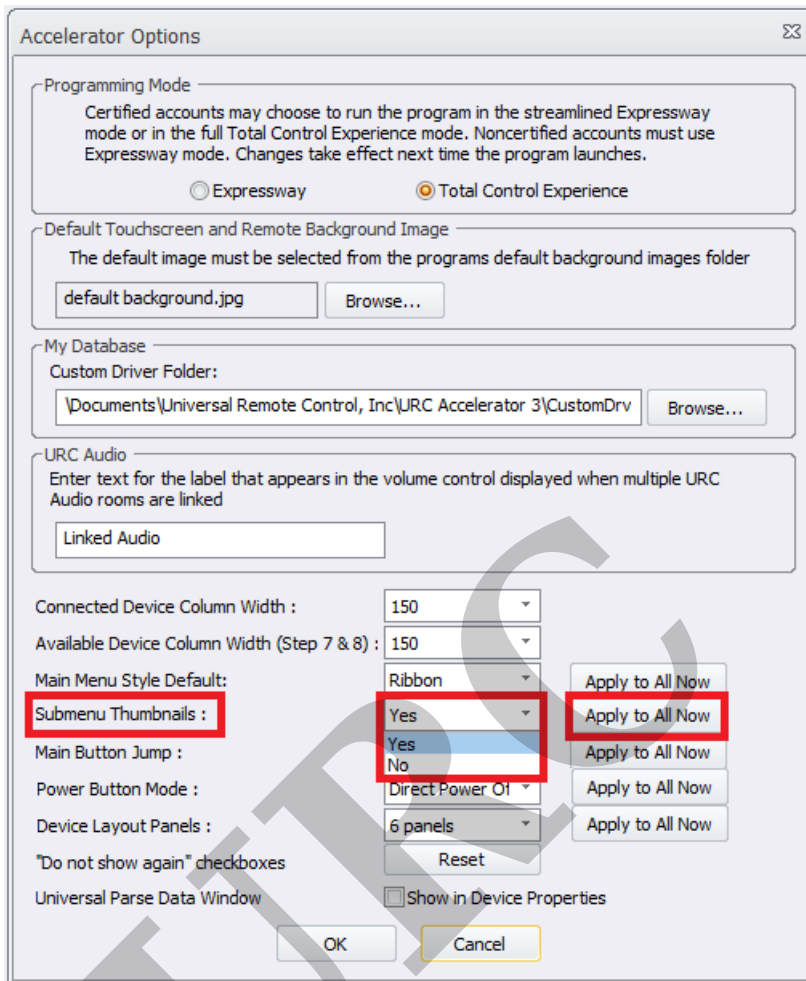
Accelerator Options

Programming Mode
Certified accounts may choose to run the program in the streamlined Expressway mode or in the full Total Control Experience mode. Noncertified accounts must use Expressway mode. Changes take effect next time the program launches.

Expressway
Total Control Experience

Default Touchscreen and Remote Background Image
The default image must be selected from the programs default background images folder

default background.jpg
Browse...

My Database
Custom Driver Folder:
\Documents\Universal Remote Control, Inc\URC Accelerator 3\CustomDrv
Browse...

URC Audio
Enter text for the label that appears in the volume control displayed when multiple URC Audio rooms are linked

Linked Audio

Connected Device Column Width : 150
Available Device Column Width (Step 7 & 8) : 150
Main Menu Style Default: Ribbon
Apply to All Now
Submenu Thumbnails : Yes
Apply to All Now
Yes
No
Main Button Jump :
Apply to All Now
Power Button Mode : Direct Power Of
Apply to All Now
Device Layout Panels : 6 panels
Apply to All Now
"Do not show again" checkboxes
Reset
Universal Parse Data Window
Show in Device Properties

OK
Cancel

URC